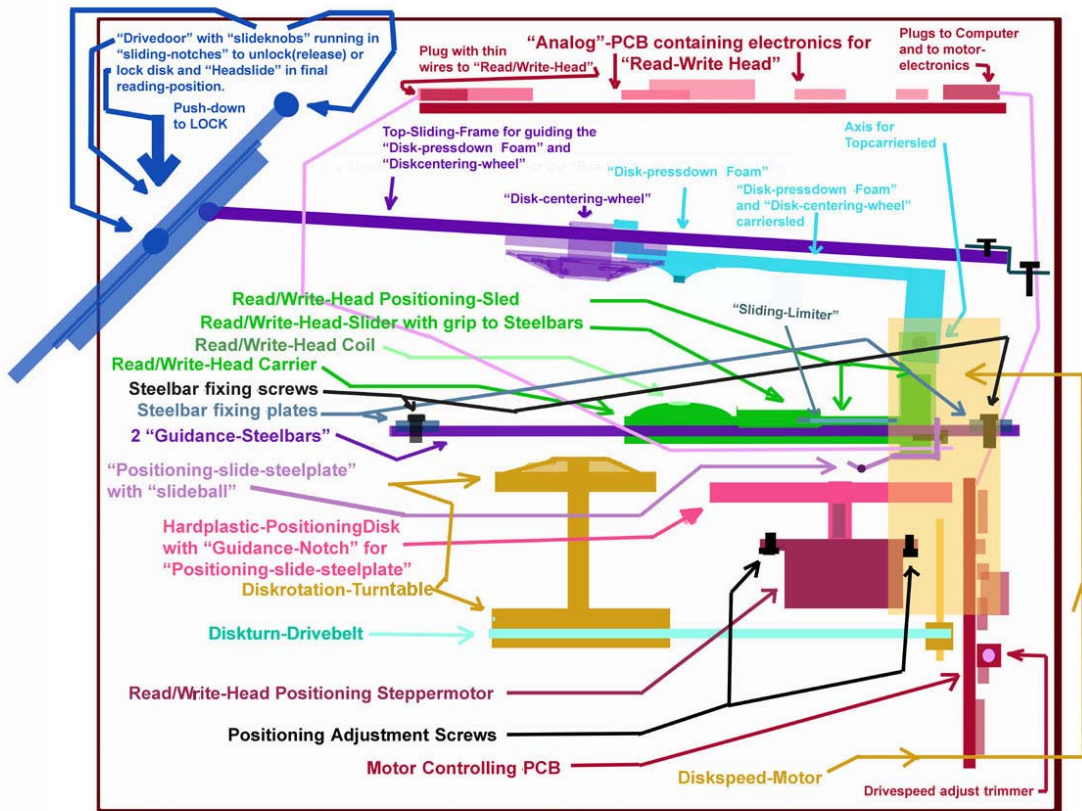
“Drivedoor” with “slideknobs” running in “sliding-notches” to unlock(release) or lock disk and “Headslide” in final reading-position.

Push-down to LOCK

Plug with thin wires to “Read/Write-Head”

“Analog”-PCB containing electronics for “Read-Write Head”

Plugs to Computer and to motor-electronics

Top-Sliding-Frame for guiding the “Disk-pressdown Foam” and “Diskcentering-wheel”

Axis for Topcarriersled

“Disk-pressdown Foam”

“Disk-centering-wheel”

“Disk-pressdown Foam” and “Disk-centering-wheel” carriersled

Read/Write-Head Positioning-Sled

Read/Write-Head-Slider with grip to Steelbars

“Sliding-Limiter”

Read/Write-Head Coil

Read/Write-Head Carrier

Steelbar fixing screws

Steelbar fixing plates

2 “Guidance-Steelbars”

“Positioning-slide-steelplate” with “slideball”

Hardplastic-PositioningDisk with “Guidance-Notch” for “Positioning-slide-steelplate”

Diskrotation-Turntable

Diskturn-Drivebelt

Read/Write-Head Positioning Steppermotor

Positioning Adjustment Screws

Motor Controlling PCB

Diskspeed-Motor

Drivespeed adjust trimmer